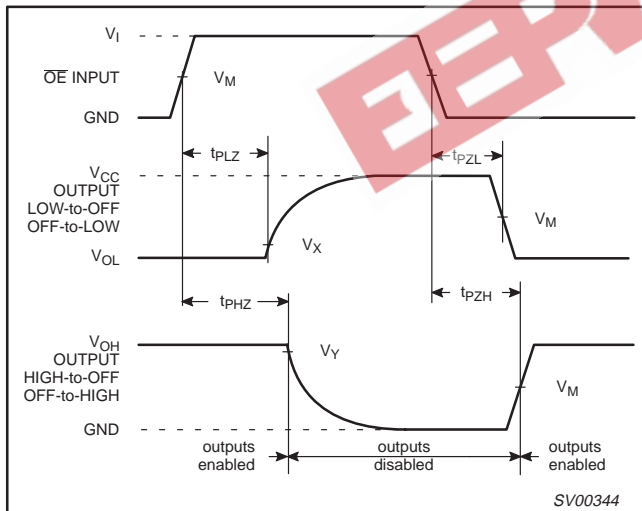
$V_I$
$\overline{OE}$ INPUT
$V_M$
GND
$t_{PLZ}$
$t_{PZL}$
$V_{CC}$
OUTPUT
LOW-to-OFF
OFF-to-LOW
$V_M$
$V_X$
$V_{OL}$
$t_{PHZ}$
$t_{PZH}$
$V_{OH}$
OUTPUT
HIGH-to-OFF
OFF-to-HIGH
$V_Y$
$V_M$
GND
outputs enabled
outputs disabled
outputs enabled
SV00344